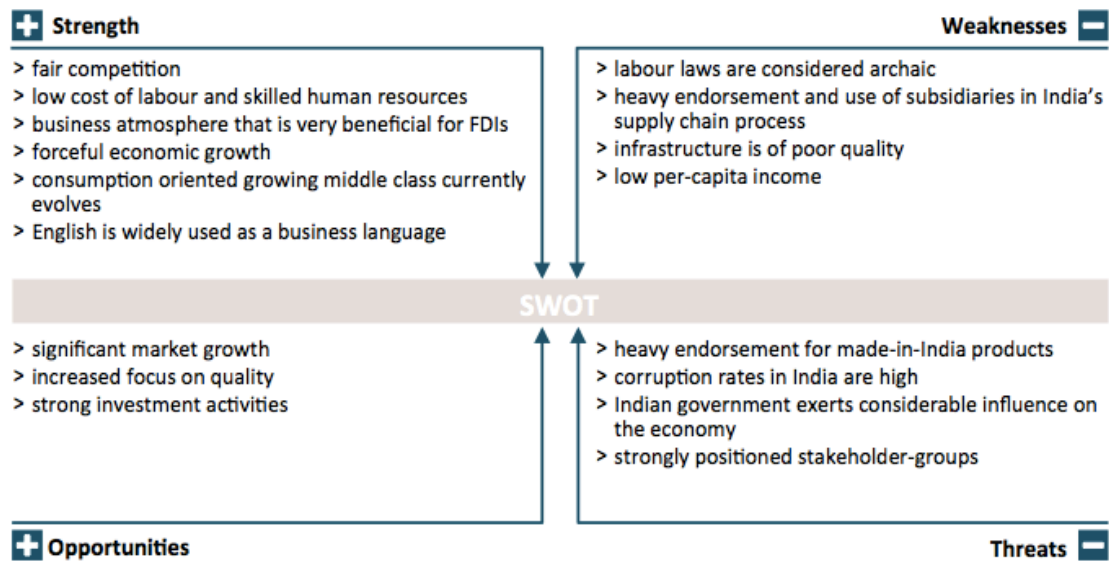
Strength

> fair competition
> low cost of labour and skilled human resources
> business atmosphere that is very beneficial for FDIs
> forceful economic growth
> consumption oriented growing middle class currently evolves
> English is widely used as a business language

Weaknesses

> labour laws are considered archaic
> heavy endorsement and use of subsidiaries in India's supply chain process
> infrastructure is of poor quality
> low per-capita income

SWOT

> significant market growth
> increased focus on quality
> strong investment activities

> heavy endorsement for made-in-India products
> corruption rates in India are high
> Indian government exerts considerable influence on the economy
> strongly positioned stakeholder-groups

Opportunities

Threats